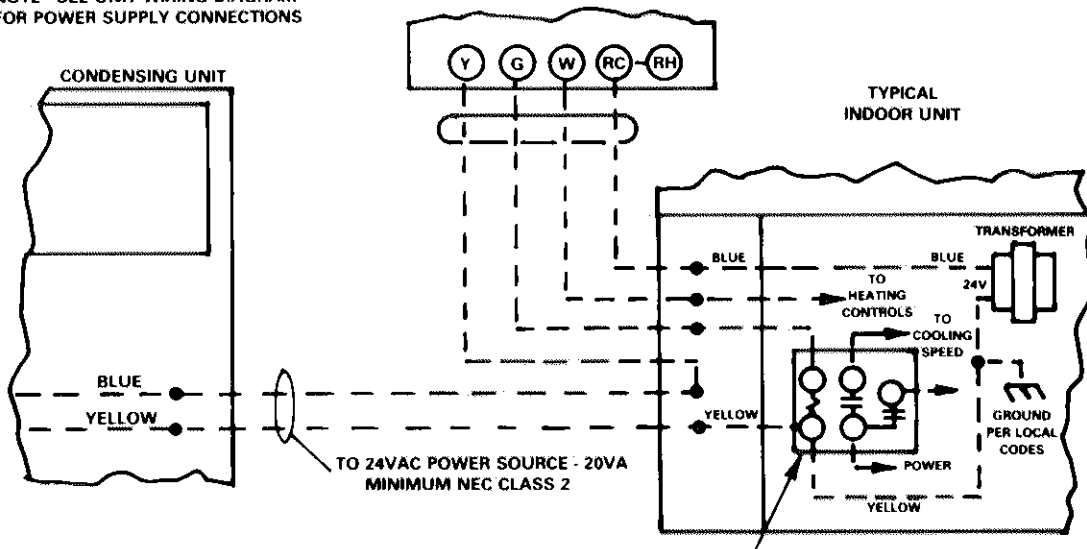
NOTE - SEE UNIT WIRING DIAGRAM FOR POWER SUPPLY CONNECTIONS

Y
G
W
RC
RH

CONDENSING UNIT

TYPICAL INDOOR UNIT

TRANSFORMER

BLUE

BLUE

24V

TO HEATING CONTROLS

TO COOLING SPEED

BLUE

YELLOW

YELLOW

GROUND PER LOCAL CODES

POWER

YELLOW

TO 24VAC POWER SOURCE - 20VA MINIMUM NEC CLASS 2